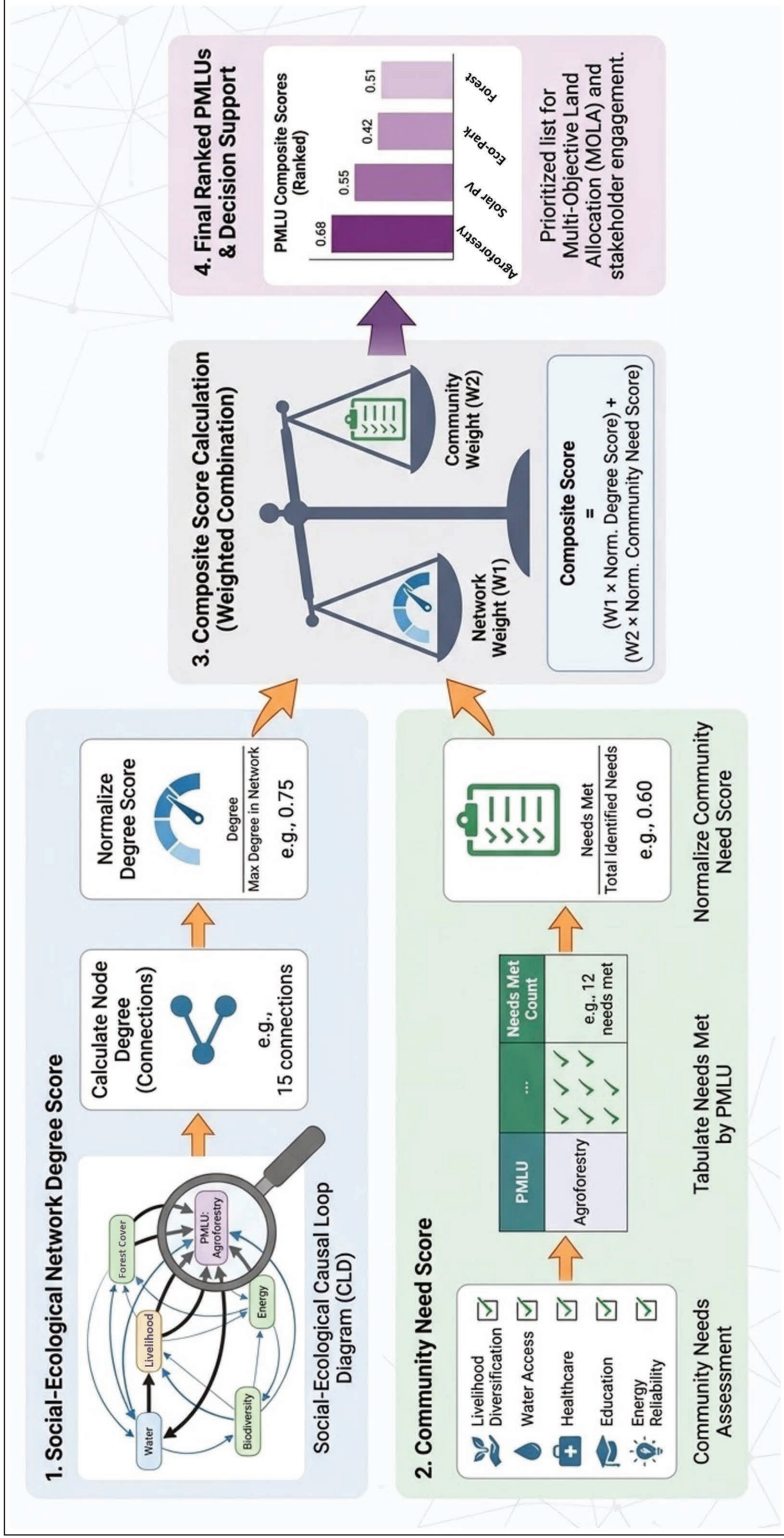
1. Social-Ecological Network Degree Score

Forest Cover
Livelihood
PMLU: Agroforestry
Water
Energy
Biodiversity

Social-Ecological Causal Loop Diagram (CLD)

Calculate Node Degree (Connections)

e.g., 15 connections

Normalize Degree Score

$\frac{\text{Degree}}{\text{Max Degree in Network}}$

e.g., 0.75

2. Community Need Score

Livelihood Diversification
Water Access
Healthcare
Education
Energy Reliability

Community Needs Assessment

| PMLU | ... | Needs Met Count |
|---|---|---|
| Agroforestry | ✓ ✓ ✓ ✓ ✓ ✓ ✓ | e.g., 12 needs met |

Tabulate Needs Met by PMLU

$\frac{\text{Needs Met}}{\text{Total Identified Needs}}$

e.g., 0.60

Normalize Community Need Score

3. Composite Score Calculation (Weighted Combination)

Network Weight (W1)

Community Weight (W2)

Composite Score = (W1 × Norm. Degree Score) + (W2 × Norm. Community Need Score)

4. Final Ranked PMLUs & Decision Support

PMLU Composite Scores (Ranked)

0.68
0.55
0.42
0.51

Agroforestry
Solar PV
Eco-Park
Forest

Prioritized list for Multi-Objective Land Allocation (MOLA) and stakeholder engagement.